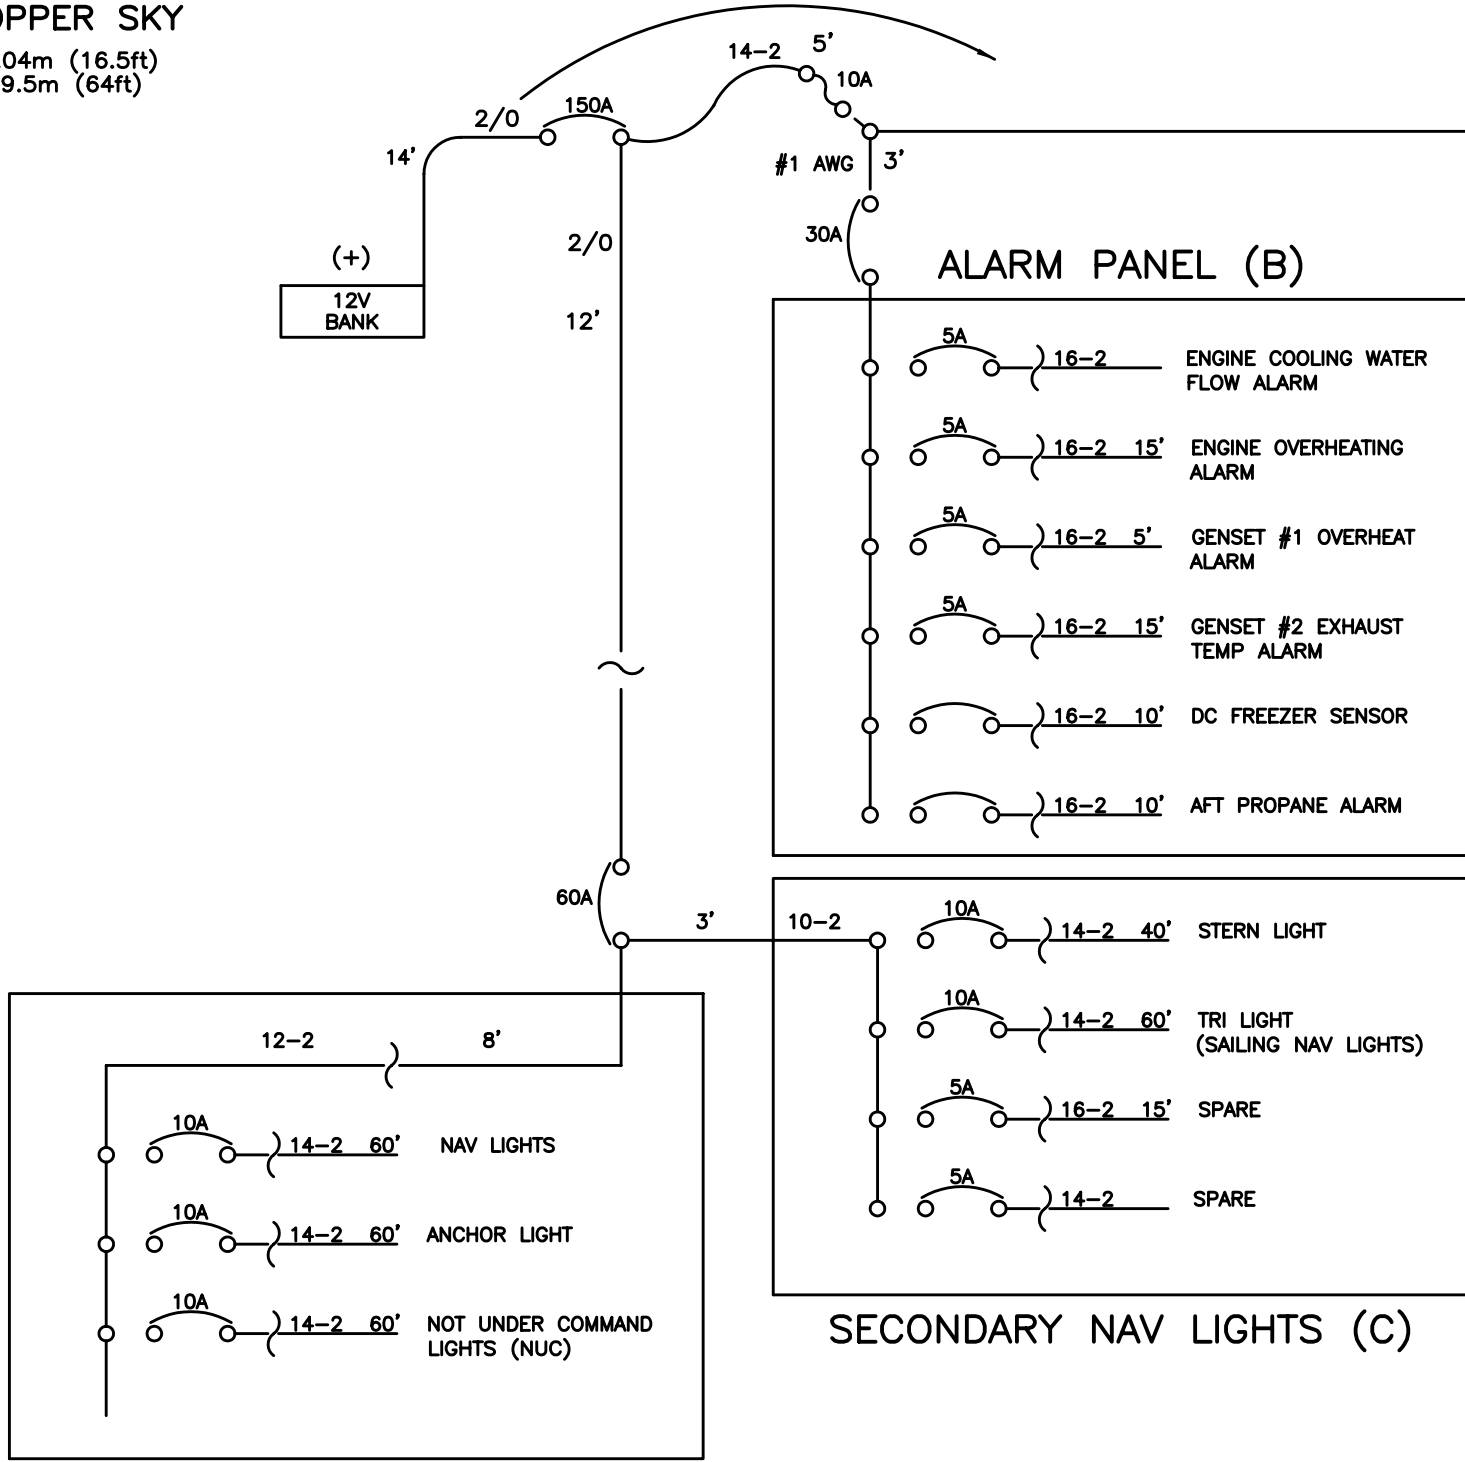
OPPER SKY
04m (16.5ft)
9.5m (64ft)

14–2 5'
10A
2/0 150A
14'
#1 AWG 3'
2/0
30A
(+)
12V BANK
12'
ALARM PANEL (B)

5A 16–2 ENGINE COOLING WATER FLOW ALARM
5A 16–2 15' ENGINE OVERHEATING ALARM
5A 16–2 5' GENSET #1 OVERHEAT ALARM
5A 16–2 15' GENSET #2 EXHAUST TEMP ALARM
16–2 10' DC FREEZER SENSOR
16–2 10' AFT PROPANE ALARM

60A
3' 10–2
10A 14–2 40' STERN LIGHT
10A 14–2 60' TRI LIGHT (SAILING NAV LIGHTS)
5A 16–2 15' SPARE
5A 14–2 SPARE

12–2 8'
10A 14–2 60' NAV LIGHTS
10A 14–2 60' ANCHOR LIGHT
10A 14–2 60' NOT UNDER COMMAND LIGHTS (NUC)

SECONDARY NAV LIGHTS (C)